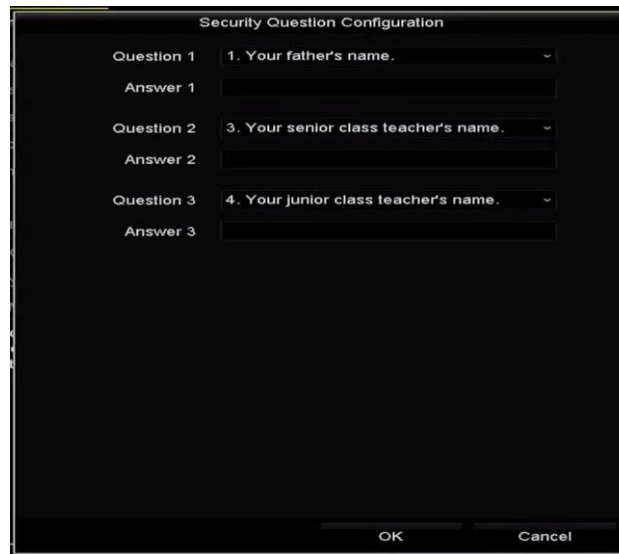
Security Question Configuration

Question 1 1. Your father's name.

Answer 1

Question 2 3. Your senior class teacher's name.

Answer 2

Question 3 4. Your junior class teacher's name.

Answer 3

OK

Cancel